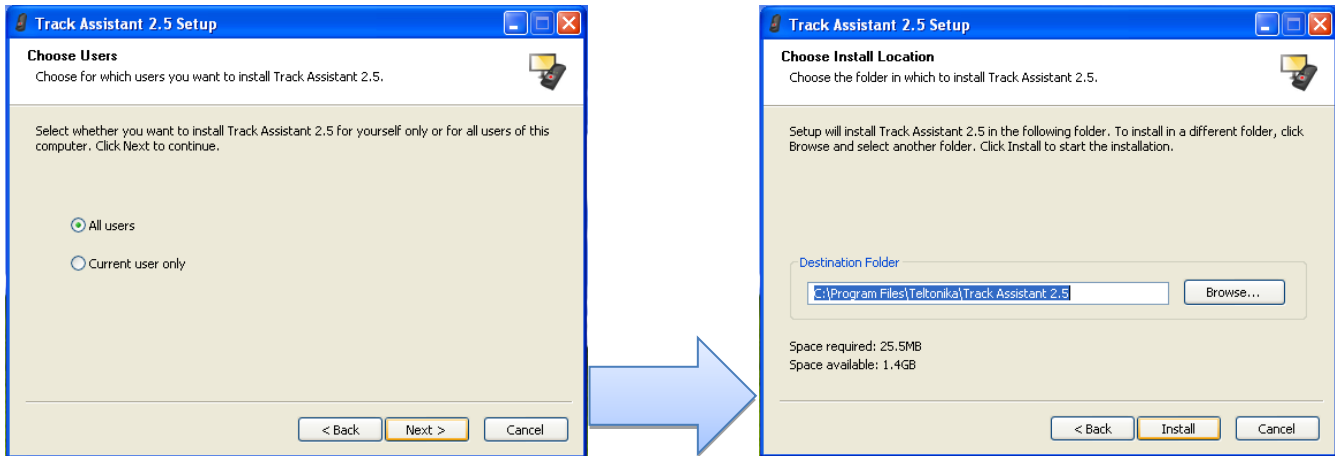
Track Assistant 2.5 Setup

Choose Users
Choose for which users you want to install Track Assistant 2.5.

Select whether you want to install Track Assistant 2.5 for yourself only or for all users of this computer. Click Next to continue.

All users

Current user only

< Back Next > Cancel

Track Assistant 2.5 Setup

Choose Install Location
Choose the folder in which to install Track Assistant 2.5.

Setup will install Track Assistant 2.5 in the following folder. To install in a different folder, click Browse and select another folder. Click Install to start the installation.

Destination Folder

C:\Program Files\Teltonika\Track Assistant 2.5

Browse...

Space required: 25.5MB
Space available: 1.4GB

< Back Install Cancel